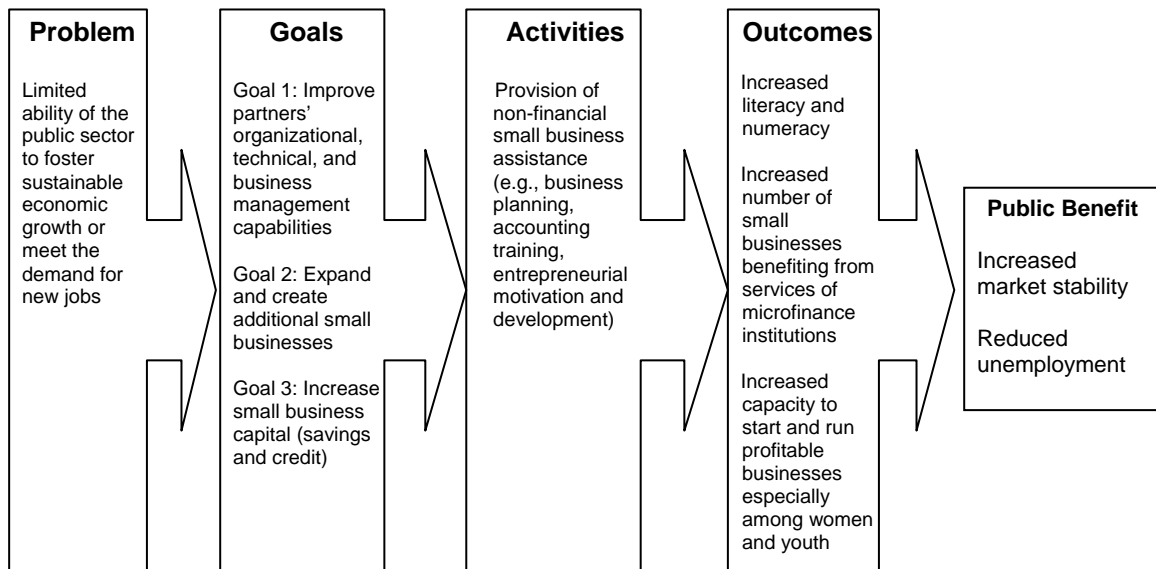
**Problem**

Limited ability of the public sector to foster sustainable economic growth or meet the demand for new jobs

**Goals**

Goal 1: Improve partners' organizational, technical, and business management capabilities

Goal 2: Expand and create additional small businesses

Goal 3: Increase small business capital (savings and credit)

**Activities**

Provision of non-financial small business assistance (e.g., business planning, accounting training, entrepreneurial motivation and development)

**Outcomes**

Increased literacy and numeracy

Increased number of small businesses benefiting from services of microfinance institutions

Increased capacity to start and run profitable businesses especially among women and youth

**Public Benefit**

Increased market stability

Reduced unemployment